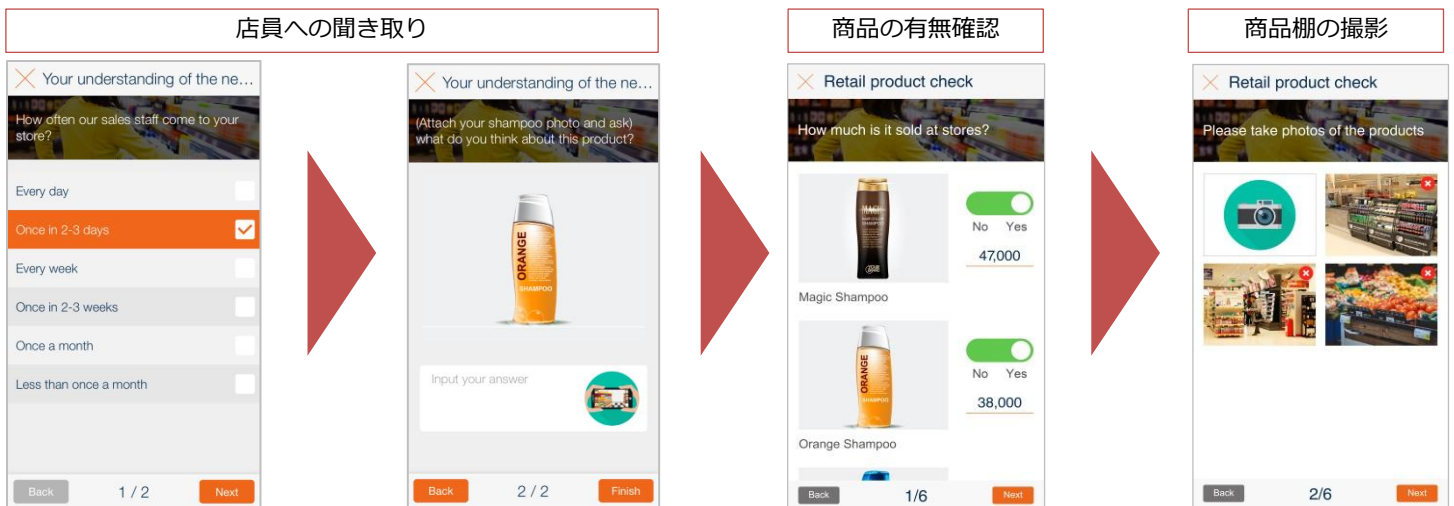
店員への聞き取り

Your understanding of the ne...

How often our sales staff come to your store?

Every day

Once in 2-3 days

Every week

Once in 2-3 weeks

Once a month

Less than once a month

Back 1 / 2 Next

Your understanding of the ne...

(Attach your shampoo photo and ask) what do you think about this product?

ORANGE SHAMPOO

Input your answer

Back 2 / 2 Finish

商品の有無確認

Retail product check

How much is it sold at stores?

No Yes

47,000

Magic Shampoo

ORANGE SHAMPOO

No Yes

38,000

Orange Shampoo

Back 1/6 Next

商品棚の撮影

Retail product check

Please take photos of the products

Back 2/6 Next